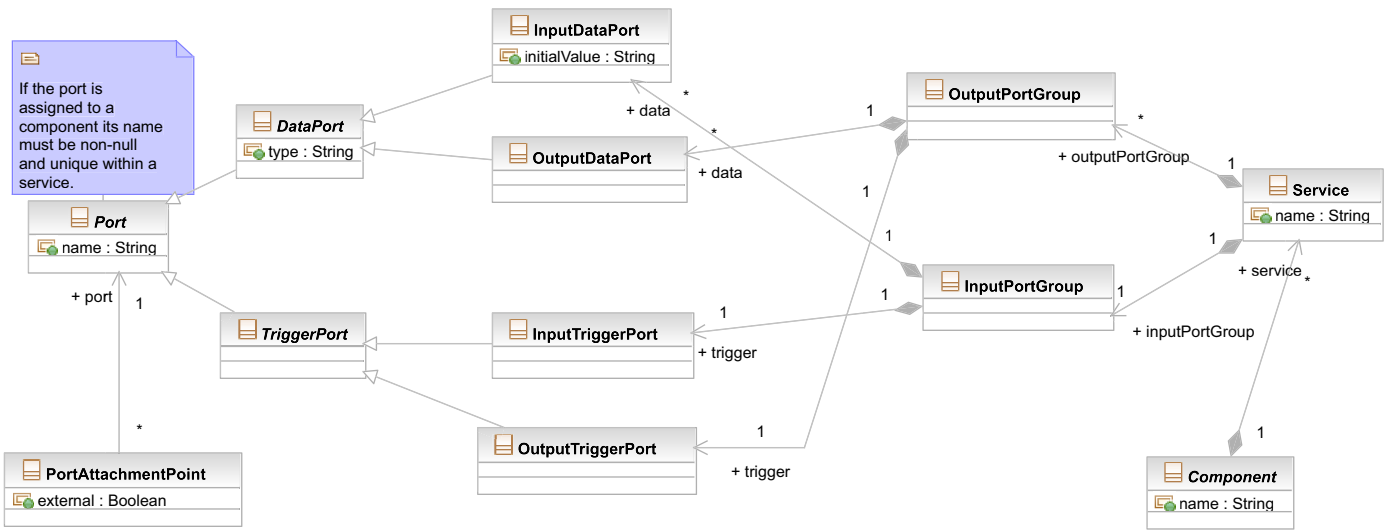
If the port is assigned to a component its name must be non-null and unique within a service.

InputDataPort
initialValue : String

DataPort
type : String

OutputDataPort

OutputPortGroup

Service
name : String

Port
name : String

InputPortGroup

TriggerPort

InputTriggerPort

OutputTriggerPort

PortAttachmentPoint
external : Boolean

Component
name : String

+ data
*
+ data
*
1
1
1
+ outputPortGroup
*
1
1
+ service
*
1
+ inputPortGroup
1
1
+ trigger
1
+ trigger
+ port
1
*
1